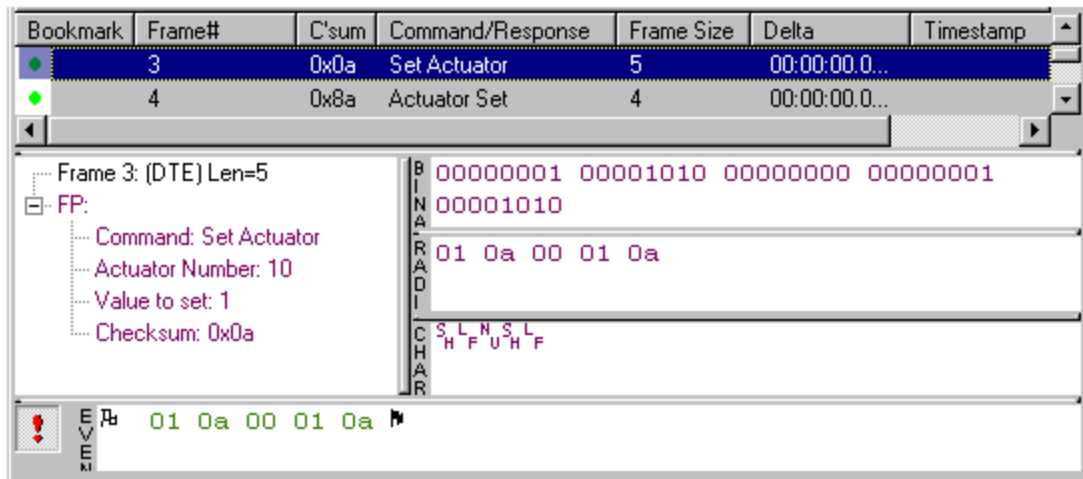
| Bookmark | Frame# | C'sum | Command/Response | Frame Size | Delta | Timestamp |
|---|---|---|---|---|---|---|
| | 3 | 0x0a | Set Actuator | 5 | 00:00:00.0... | |
| | 4 | 0x8a | Actuator Set | 4 | 00:00:00.0... | |

Frame 3: (DTE) Len=5
FP:
Command: Set Actuator
Actuator Number: 10
Value to set: 1
Checksum: 0x0a

BINA
00000001 00001010 00000000 00000001 00001010

RADI
01 0a 00 01 0a

CHAR
$^{S}{}_{H}{}^{L}{}_{F}{}^{N}{}_{U}{}^{S}{}_{H}{}^{L}{}_{F}$

EVEN
01 0a 00 01 0a